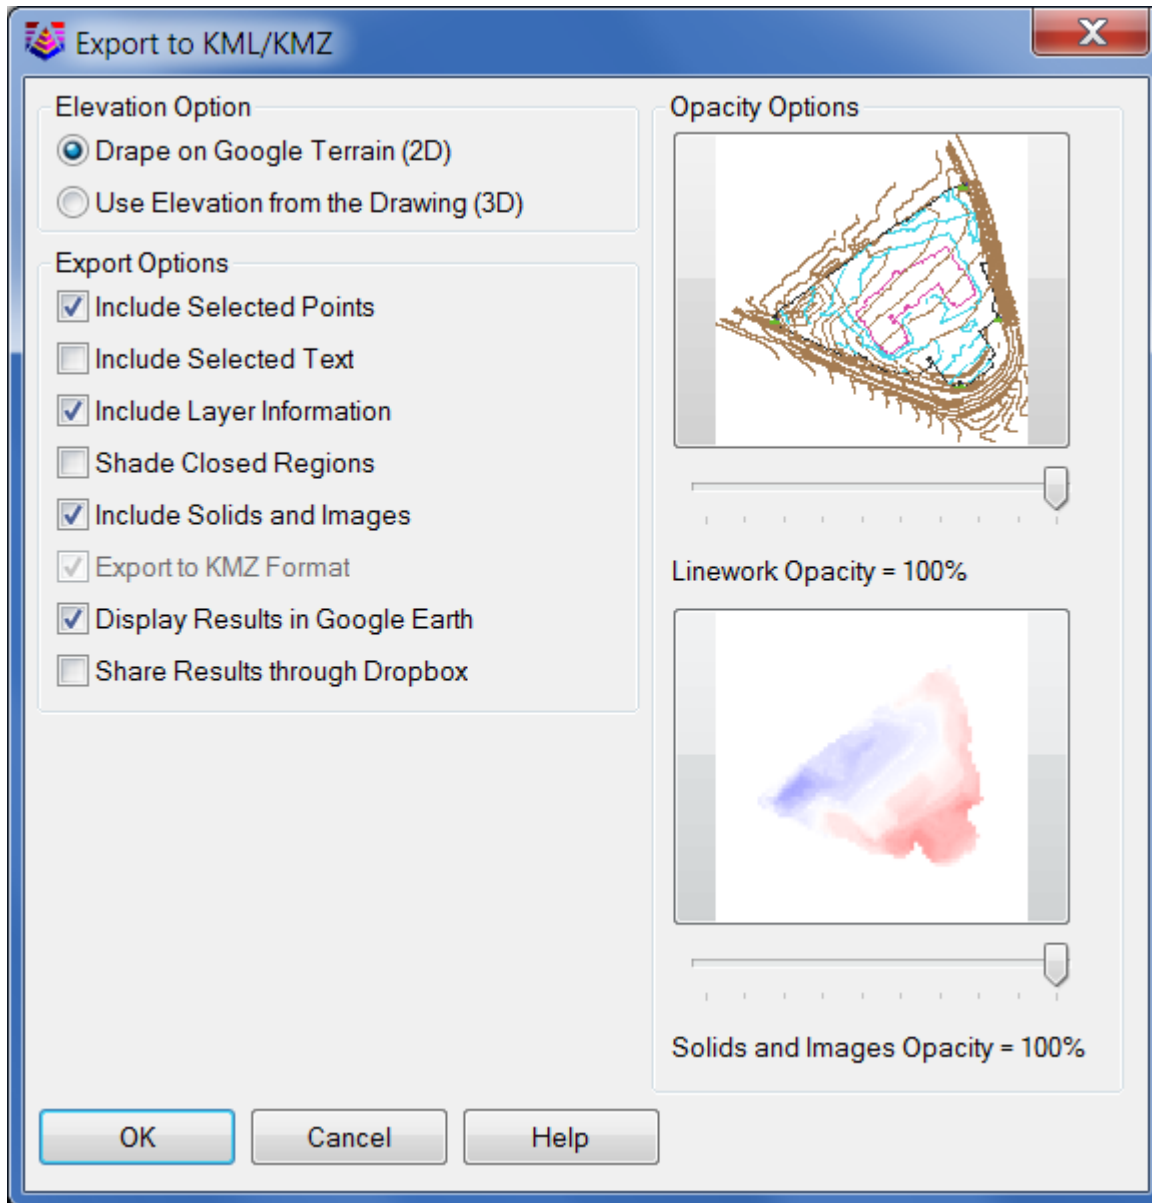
Export to KML/KMZ

Elevation Option

Drape on Google Terrain (2D)

Use Elevation from the Drawing (3D)

Export Options

Include Selected Points

Include Selected Text

Include Layer Information

Shade Closed Regions

Include Solids and Images

Export to KMZ Format

Display Results in Google Earth

Share Results through Dropbox

Opacity Options

Linework Opacity = 100%

Solids and Images Opacity = 100%

OK

Cancel

Help